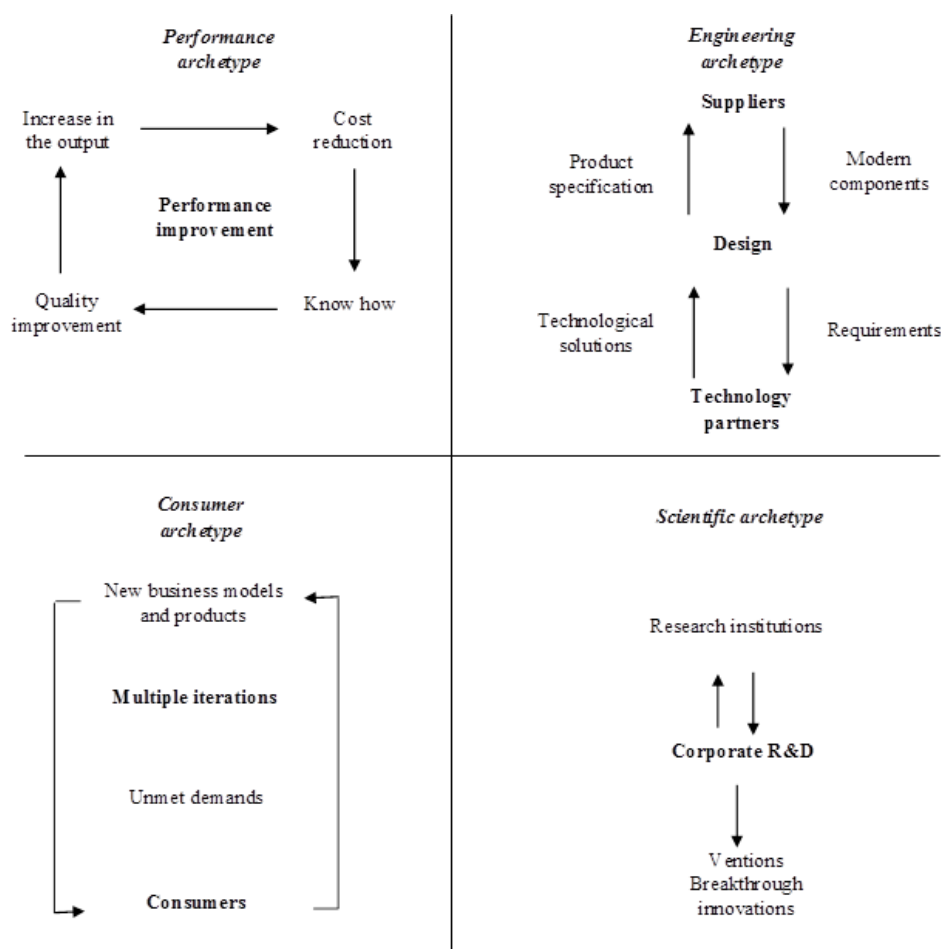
Performance archetype

Increase in the output

Cost reduction

Performance improvement

Know how

Quality improvement

Engineering archetype

Suppliers

Product specification

Modern components

Design

Technological solutions

Requirements

Technology partners

Consumer archetype

New business models and products

Multiple iterations

Unmet demands

Consumers

Scientific archetype

Research institutions

Corporate R&D

Ventions
Breakthrough innovations